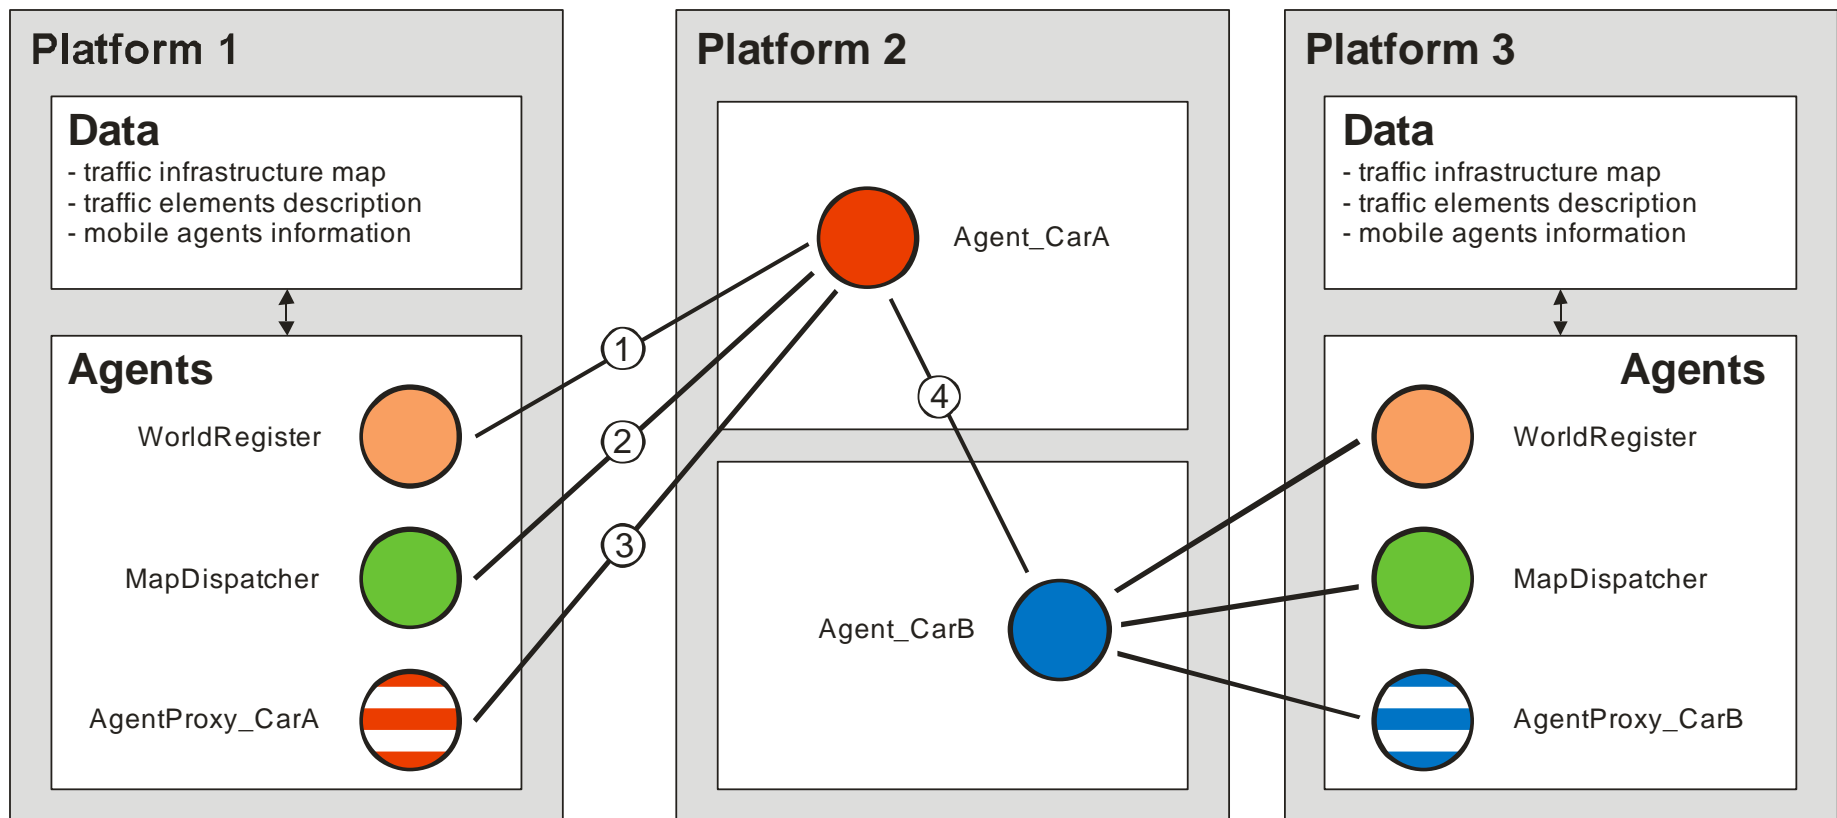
Platform 1

Data
- traffic infrastructure map
- traffic elements description
- mobile agents information

Agents
WorldRegister
MapDispatcher
AgentProxy_CarA

1
2
3

Platform 2

Agent_CarA

4

Agent_CarB

Platform 3

Data
- traffic infrastructure map
- traffic elements description
- mobile agents information

Agents
WorldRegister
MapDispatcher
AgentProxy_CarB